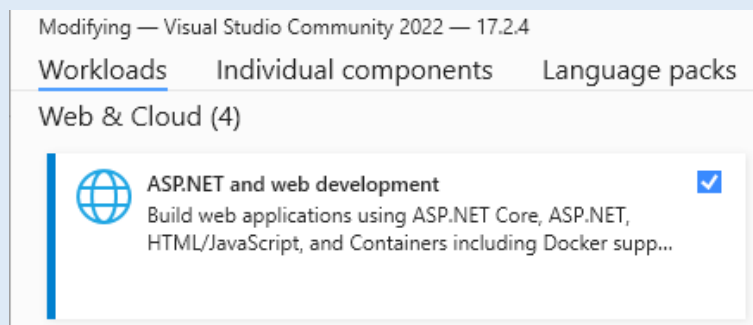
Modifying — Visual Studio Community 2022 — 17.2.4

Workloads Individual components Language packs

Web & Cloud (4)

ASP.NET and web development

Build web applications using ASP.NET Core, ASP.NET, HTML/JavaScript, and Containers including Docker supp...